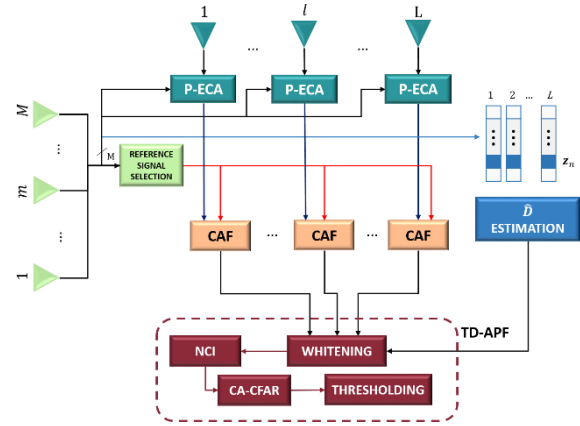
1

$l$

L

...

...

P-ECA

P-ECA

P-ECA

$M$

...

$m$

...

1

M

REFERENCE SIGNAL SELECTION

1 2 ... $L$

$\boldsymbol{z}_n$

$\widehat{D}$ ESTIMATION

CAF

...

CAF

...

CAF

TD-APF

NCI

WHITENING

CA-CFAR

THRESHOLDING